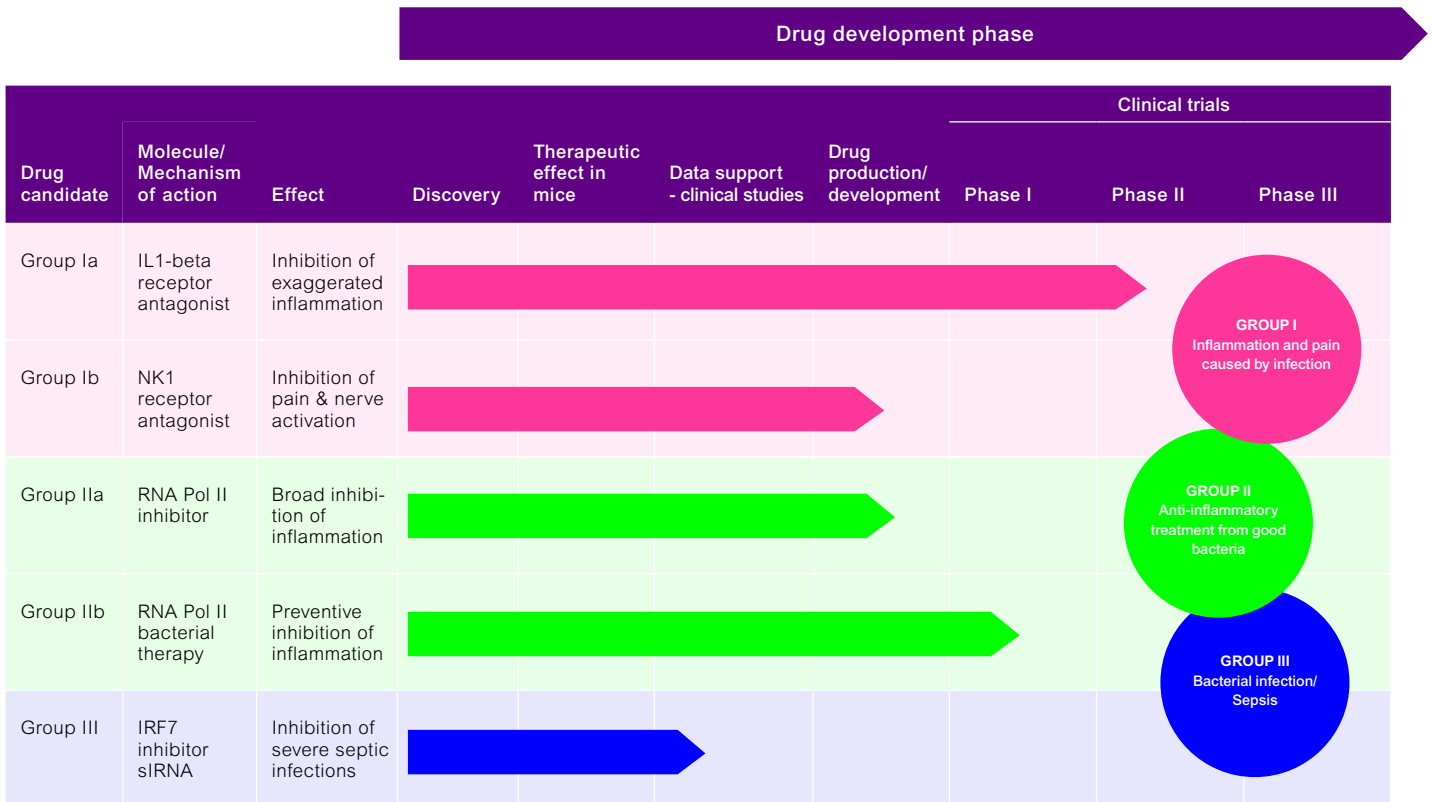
Drug development phase

| Drug candidate | Molecule/ Mechanism of action | Effect | Discovery | Therapeutic effect in mice | Data support - clinical studies | Drug production/ development | Clinical trials Phase I | Phase II | Phase III |
|---|---|---|---|---|---|---|---|---|---|
| Group Ia | IL1-beta receptor antagonist | Inhibition of exaggerated inflammation | | | | | | | |
| Group Ib | NK1 receptor antagonist | Inhibition of pain & nerve activation | | | | | | | |
| Group IIa | RNA Pol II inhibitor | Broad inhibition of inflammation | | | | | | | |
| Group IIb | RNA Pol II bacterial therapy | Preventive inhibition of inflammation | | | | | | | |
| Group III | IRF7 inhibitor sIRNA | Inhibition of severe septic infections | | | | | | | |

GROUP I
Inflammation and pain caused by infection

GROUP II
Anti-inflammatory treatment from good bacteria

GROUP III
Bacterial infection/ Sepsis